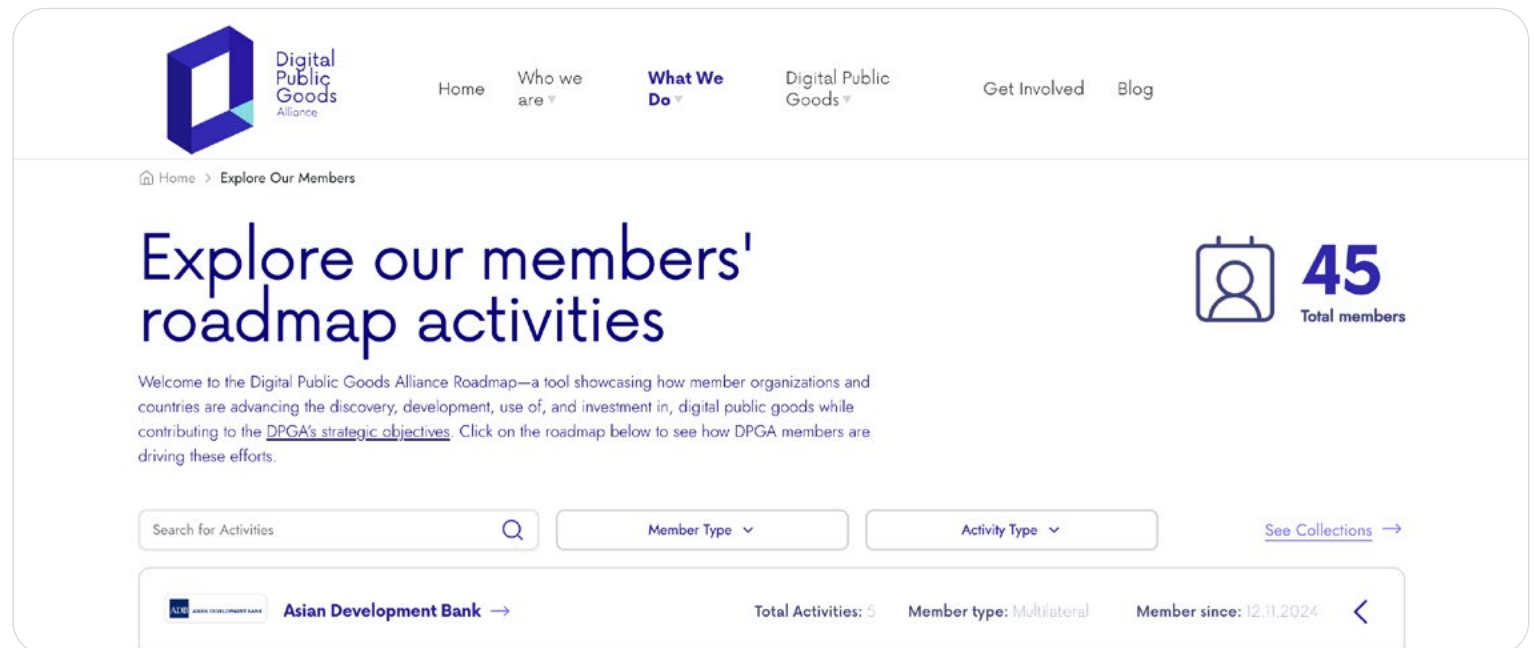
Digital Public Goods Alliance

Home

Who we are

What We Do

Digital Public Goods

Get Involved

Blog

Home > Explore Our Members

Explore our members' roadmap activities

45
Total members

Welcome to the Digital Public Goods Alliance Roadmap—a tool showcasing how member organizations and countries are advancing the discovery, development, use of, and investment in, digital public goods while contributing to the DPGA's strategic objectives. Click on the roadmap below to see how DPGA members are driving these efforts.

Search for Activities

Member Type

Activity Type

See Collections →

ADB ASIAN DEVELOPMENT BANK

Asian Development Bank →

Total Activities: 5

Member type: Multilateral

Member since: 12.11.2024